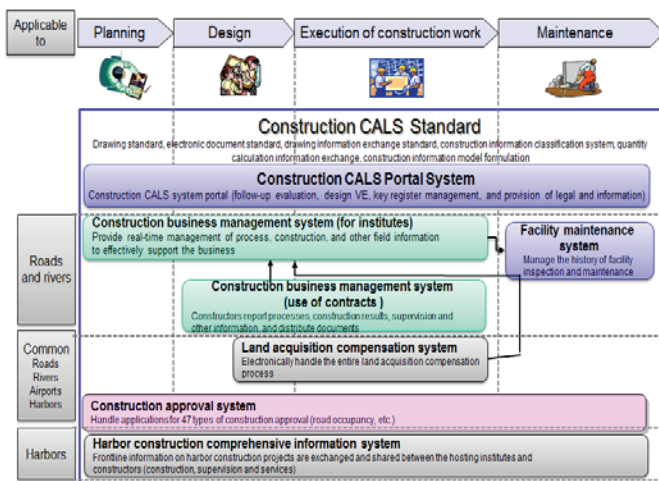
Applicable to

Planning

Design

Execution of construction work

Maintenance

Construction CALS Standard

Drawing standard, electronic document standard, drawing information exchange standard, construction information classification system, quantity calculation information exchange, construction information model formulation

Construction CALS Portal System

Construction CALS system portal (follow-up evaluation, design VE, key register management, and provision of legal and information)

Roads and rivers

Construction business management system (for institutes)

Provide real-time management of process, construction, and other field information to effectively support the business

Facility maintenance system

Manage the history of facility inspection and maintenance

Construction business management system (use of contracts )

Constructors report processes, construction results, supervision and other information, and distribute documents

Common
Roads
Rivers
Airports
Harbors

Land acquisition compensation system

Electronically handle the entire land acquisition compensation process

Construction approval system

Handle applications for 47 types of construction approval (road occupancy, etc.)

Harbors

Harbor construction comprehensive information system

Frontline information on harbor construction projects are exchanged and shared between the hosting institutes and constructors (construction, supervision and services)